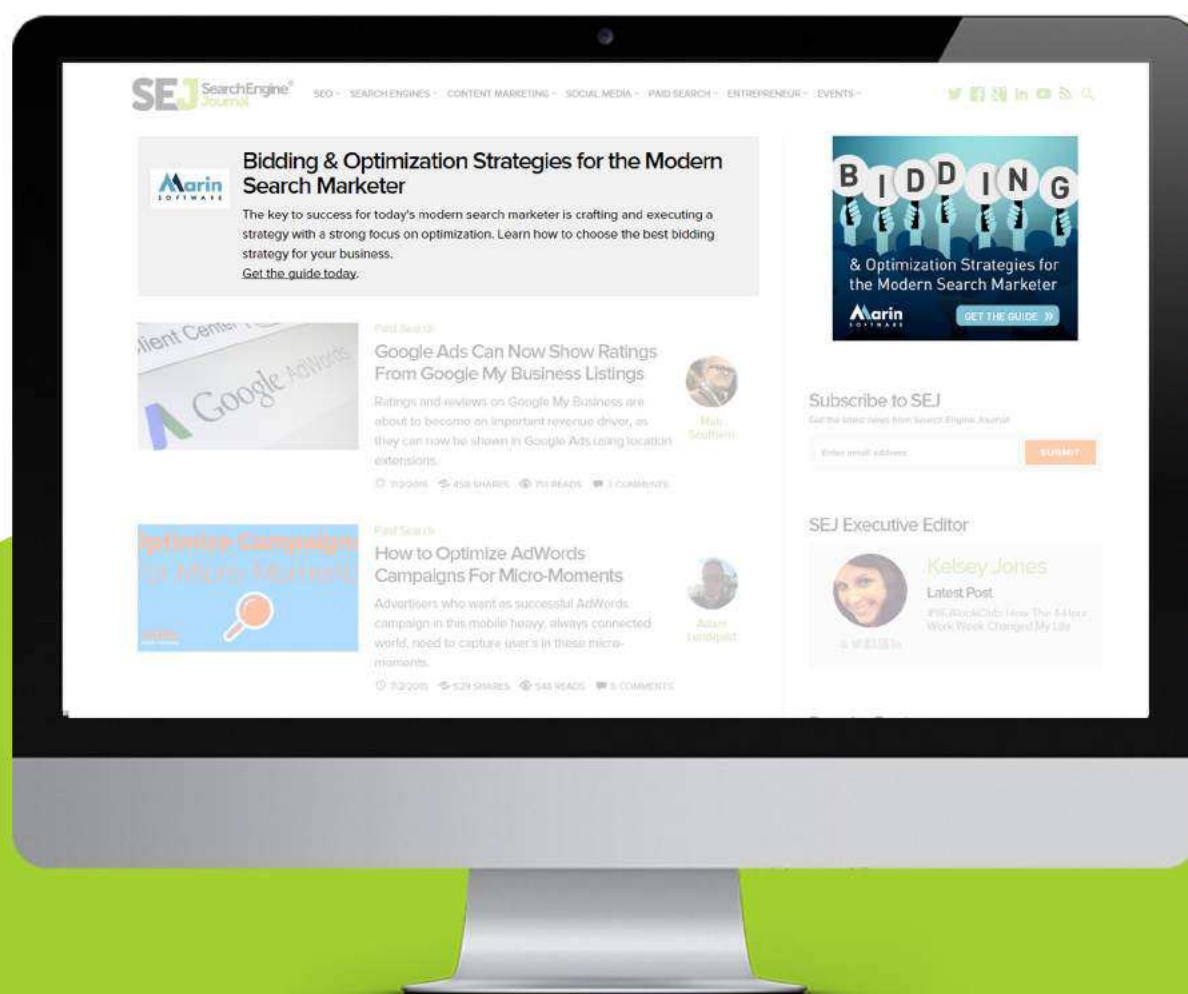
SEJ SearchEngine® Journal

SEO SEARCH ENGINES CONTENT MARKETING SOCIAL MEDIA PAID SEARCH ENTREPRENEUR EVENTS

Marin SOFTWARE

Bidding & Optimization Strategies for the Modern Search Marketer

The key to success for today's modern search marketer is crafting and executing a strategy with a strong focus on optimization. Learn how to choose the best bidding strategy for your business.

Get the guide today.

lient Center Google AdWords

Paid Search

Google Ads Can Now Show Ratings From Google My Business Listings

Ratings and reviews on Google My Business are about to become an important revenue driver, as they can now be shown in Google Ads using location extensions.

Matt Southern

7/2/2015 458 SHARES 751 READS 3 COMMENTS

Optimize Campaigns for Micro-Moments

Paid Search

How to Optimize AdWords Campaigns For Micro-Moments

Advertisers who want as successful AdWords campaign in this mobile heavy, always connected world, need to capture user's in these micro-moments.

Adam Lundquist

7/2/2015 529 SHARES 548 READS 5 COMMENTS

BIDDING & Optimization Strategies for the Modern Search Marketer

Marin SOFTWARE

GET THE GUIDE »

Subscribe to SEJ

Get the latest news from Search Engine Journal

Enter email address

SUBMIT

SEJ Executive Editor

Kelsey Jones

Latest Post

#SEJBookClub: How The 4-Hour Work Week Changed My Life